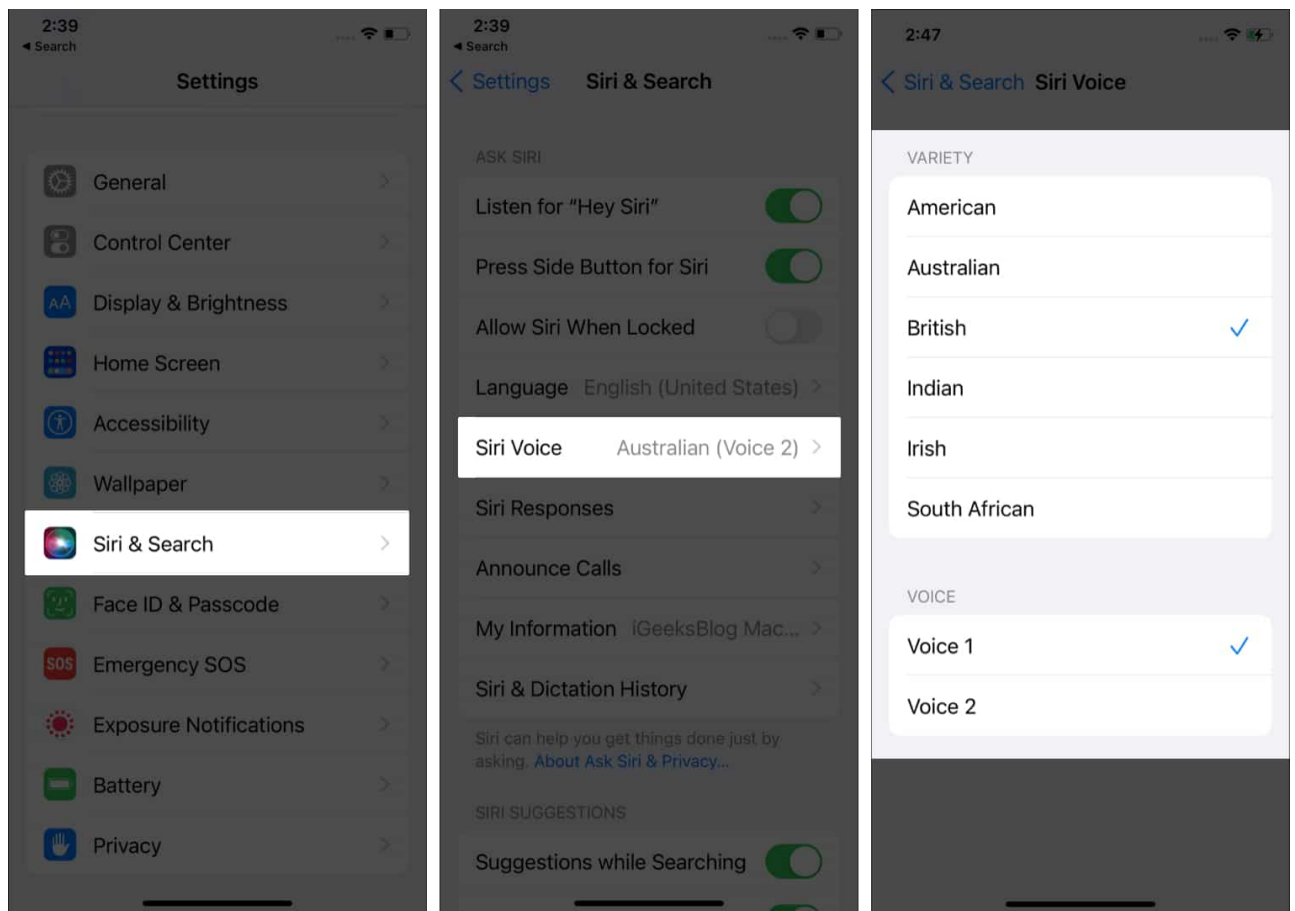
2:39
◂ Search

Settings

General

Control Center

Display & Brightness

Home Screen

Accessibility

Wallpaper

Siri & Search

Face ID & Passcode

Emergency SOS

Exposure Notifications

Battery

Privacy

2:39
◂ Search

< Settings Siri & Search

ASK SIRI

Listen for "Hey Siri"

Press Side Button for Siri

Allow Siri When Locked

Language English (United States) >

Siri Voice Australian (Voice 2) >

Siri Responses

Announce Calls

My Information iGeeksBlog Mac...

Siri & Dictation History

Siri can help you get things done just by asking. About Ask Siri & Privacy...

SIRI SUGGESTIONS

Suggestions while Searching

2:47

< Siri & Search Siri Voice

VARIETY

American

Australian

British ✓

Indian

Irish

South African

VOICE

Voice 1 ✓

Voice 2